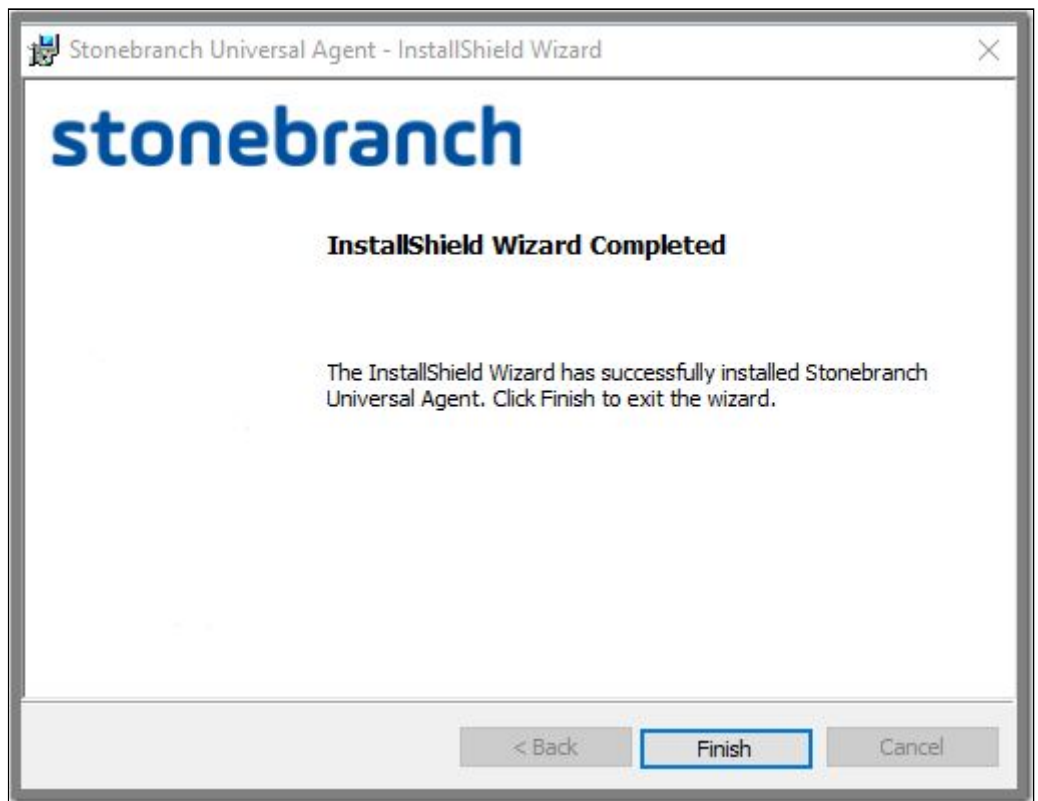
Stonebranch Universal Agent - InstallShield Wizard

stonebranch

InstallShield Wizard Completed

The InstallShield Wizard has successfully installed Stonebranch Universal Agent. Click Finish to exit the wizard.

< Back

Finish

Cancel